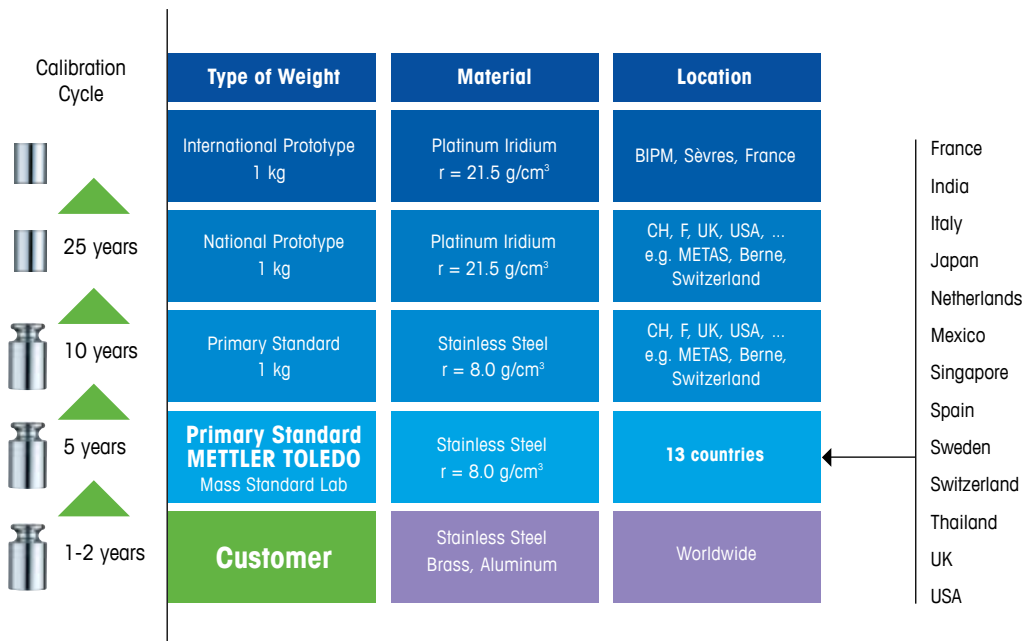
Calibration Cycle

25 years

10 years

5 years

1-2 years

| Type of Weight | Material | Location |
|---|---|---|
| International Prototype 1 kg | Platinum Iridium r = 21.5 g/cm$^3$ | BIPM, Sèvres, France |
| National Prototype 1 kg | Platinum Iridium r = 21.5 g/cm$^3$ | CH, F, UK, USA, ... e.g. METAS, Berne, Switzerland |
| Primary Standard 1 kg | Stainless Steel r = 8.0 g/cm$^3$ | CH, F, UK, USA, ... e.g. METAS, Berne, Switzerland |
| Primary Standard METTLER TOLEDO Mass Standard Lab | Stainless Steel r = 8.0 g/cm$^3$ | 13 countries |
| Customer | Stainless Steel Brass, Aluminum | Worldwide |

France
India
Italy
Japan
Netherlands
Mexico
Singapore
Spain
Sweden
Switzerland
Thailand
UK
USA